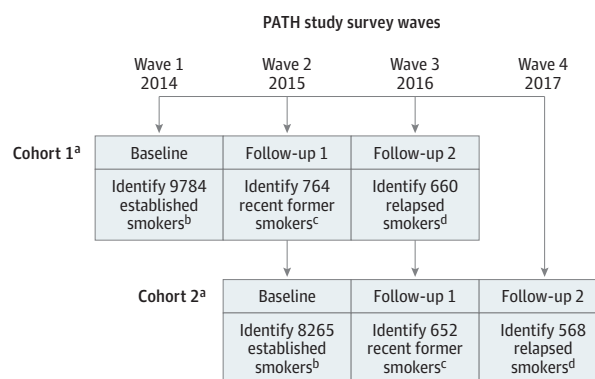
PATH study survey waves

Wave 1 2014

Wave 2 2015

Wave 3 2016

Wave 4 2017

Cohort 1$^{a}$

| Baseline | Follow-up 1 | Follow-up 2 |
|---|---|---|
| Identify 9784 established smokers$^{b}$ | Identify 764 recent former smokers$^{c}$ | Identify 660 relapsed smokers$^{d}$ |

Cohort 2$^{a}$

| Baseline | Follow-up 1 | Follow-up 2 |
|---|---|---|
| Identify 8265 established smokers$^{b}$ | Identify 652 recent former smokers$^{c}$ | Identify 568 relapsed smokers$^{d}$ |